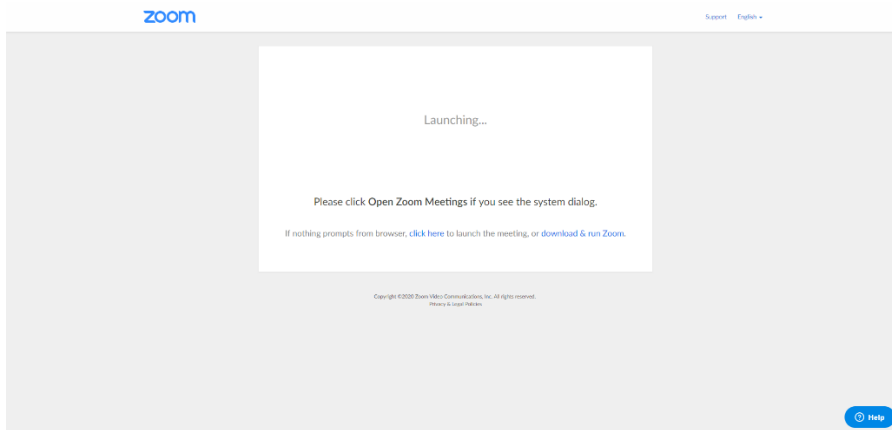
zoom

Support English

Launching...

Please click Open Zoom Meetings if you see the system dialog.

If nothing prompts from browser, click here to launch the meeting, or download & run Zoom.

Copyright ©2020 Zoom Video Communications, Inc. All rights reserved.
Privacy & Legal Policies

Help